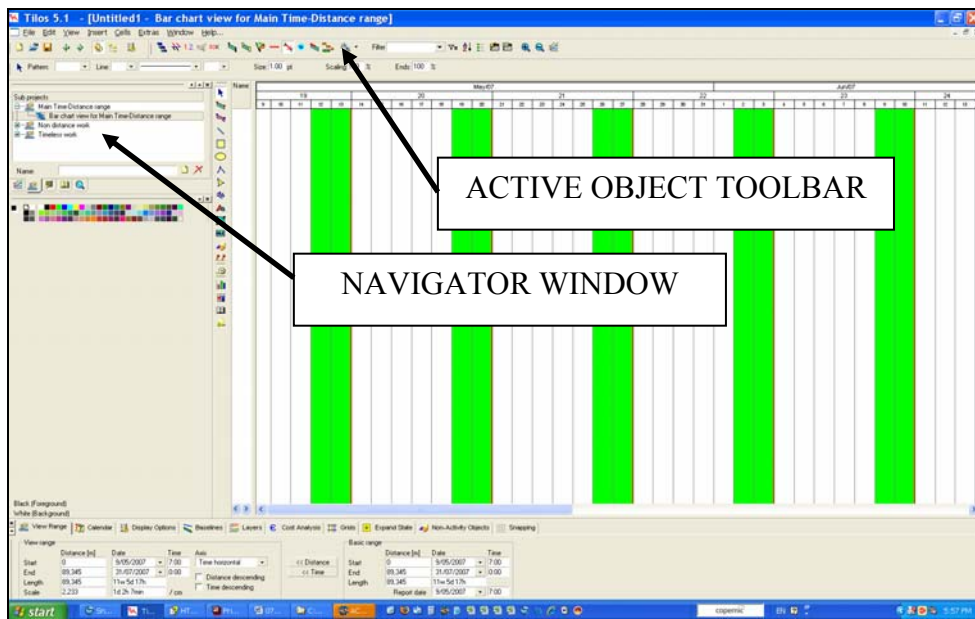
Tilos 5.1 - [Untitled1 - Bar chart view for Main Time-Distance range]

File Edit View Insert Cells Extras Window Help

Filter

Pattern Line Size 1.00 pt Scaling % Ends 100 %

Sub projects
Main Time-Distance range
Bar chart view for Main Time-Distance range
Non distance work
Timeless work

Name

Name

May/07 Jun/07

19 20 21 22 23 24

ACTIVE OBJECT TOOLBAR

NAVIGATOR WINDOW

Black (Foreground)
White (Background)

View Range | Calendar | Display Options | Baselines | Layers | Cost Analysis | Grids | Expand State | Non-Activity Objects | Snapping

View range

| | Distance [m] | Date | Time | Axis |
|---|---|---|---|---|
| Start | 0 | 9/05/2007 | 7:00 | Time horizontal |
| End | 89,345 | 31/07/2007 | 0:00 | Distance descending |
| Length | 89,345 | 11w 5d 17h | | Time descending |
| Scale | 2,233 | 1d 2h 7min | / cm | |

<< Distance
<< Time

Basic range

| | Distance [m] | Date | Time |
|---|---|---|---|
| Start | 0 | 9/05/2007 | 7:00 |
| End | 89,345 | 31/07/2007 | 0:00 |
| Length | 89,345 | 11w 5d 17h | |
| | Report date | 9/05/2007 | 7:00 |

start

copernic

EN

5:57 PM